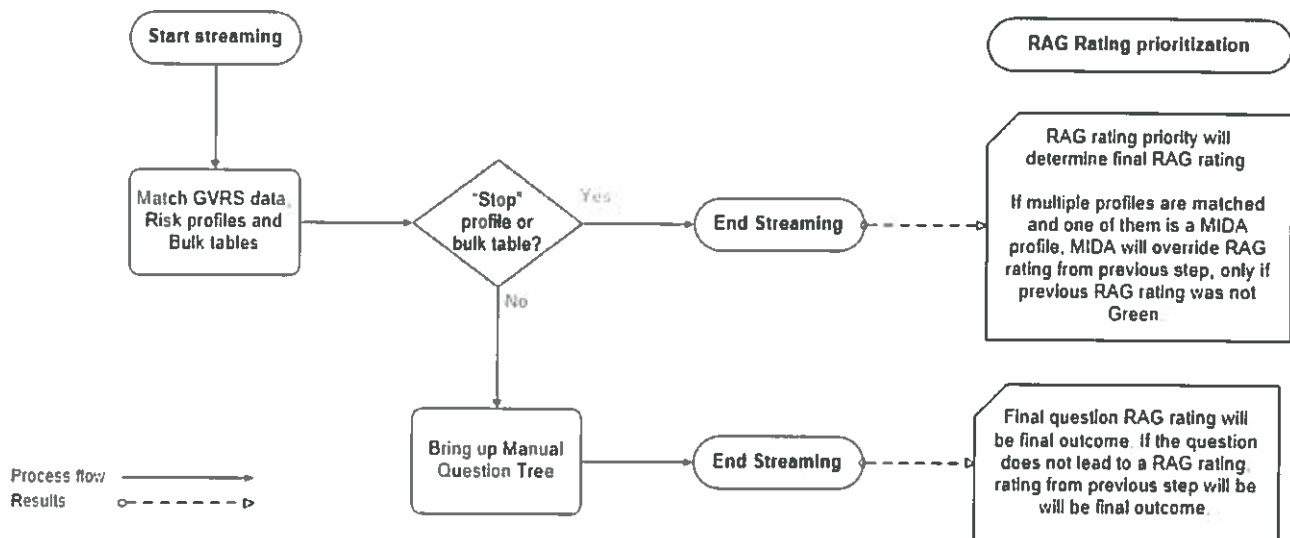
Start streaming

RAG Rating prioritization

Match GVRS data, Risk profiles and Bulk tables

"Stop" profile or bulk table?

Yes

No

End Streaming

RAG rating priority will determine final RAG rating

If multiple profiles are matched and one of them is a MIDA profile, MIDA will override RAG rating from previous step, only if previous RAG rating was not Green.

Bring up Manual Question Tree

End Streaming

Final question RAG rating will be final outcome. If the question does not lead to a RAG rating, rating from previous step will be will be final outcome.

Process flow

Results